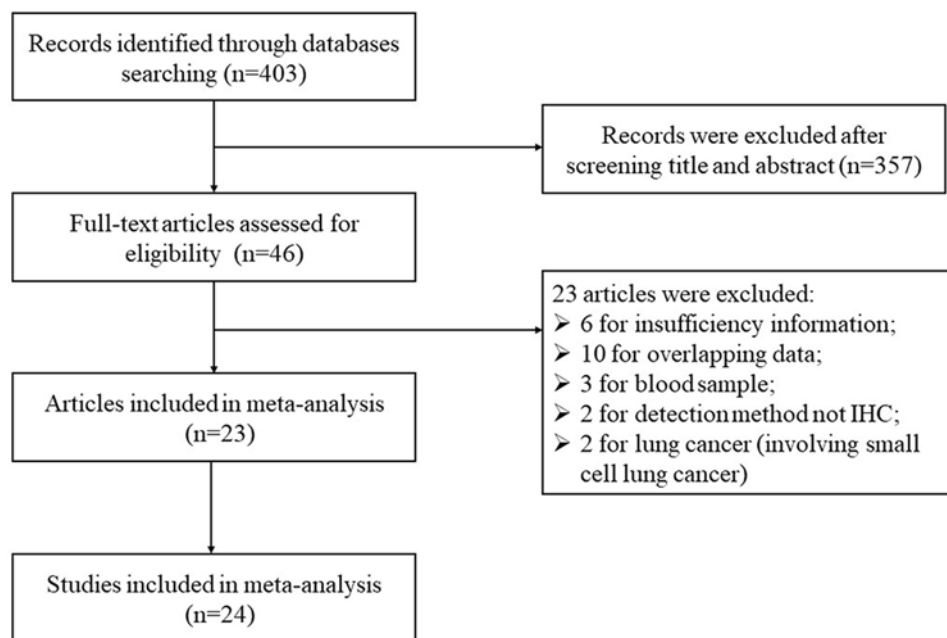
Records identified through databases searching (n=403)

Records were excluded after screening title and abstract (n=357)

Full-text articles assessed for eligibility (n=46)

23 articles were excluded:
➢ 6 for insufficiency information;
➢ 10 for overlapping data;
➢ 3 for blood sample;
➢ 2 for detection method not IHC;
➢ 2 for lung cancer (involving small cell lung cancer)

Articles included in meta-analysis (n=23)

Studies included in meta-analysis (n=24)